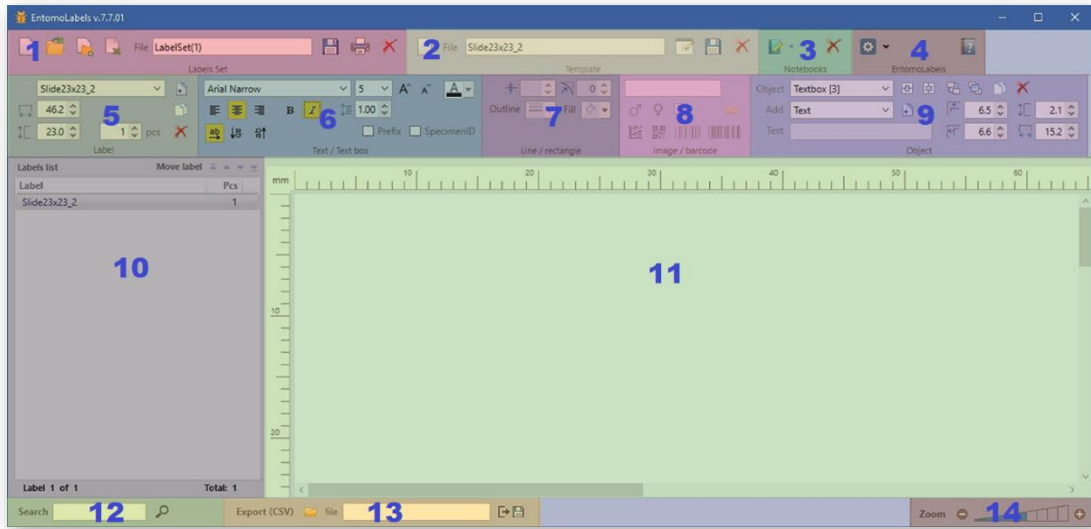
EntomoLabels v.7.7.01

1 File LabelSet(1)
Labels Set

2 File Slide23x23_2
Template

3
Notebooks

4
EntomoLabels

Slide23x23_2
46.2
23.0
5
1 pcs
Label

Arial Narrow
5
B I
1.00
6
Prefix SpecimenID
Text / Text box

0
Outline Fill
7
Line / rectangle

8
Image / barcode

Object Textbox [3]
Add Text
Text
9
6.5
2.1
6.6
15.2
Object

Labels list
Move label

| Label | Pcs |
|---|---|
| Slide23x23_2 | 1 |

10

Label 1 of 1
Total: 1

mm 10 20 30 40 50 60

11

10
20

Search 12
Export (CSV) file 13
Zoom 14